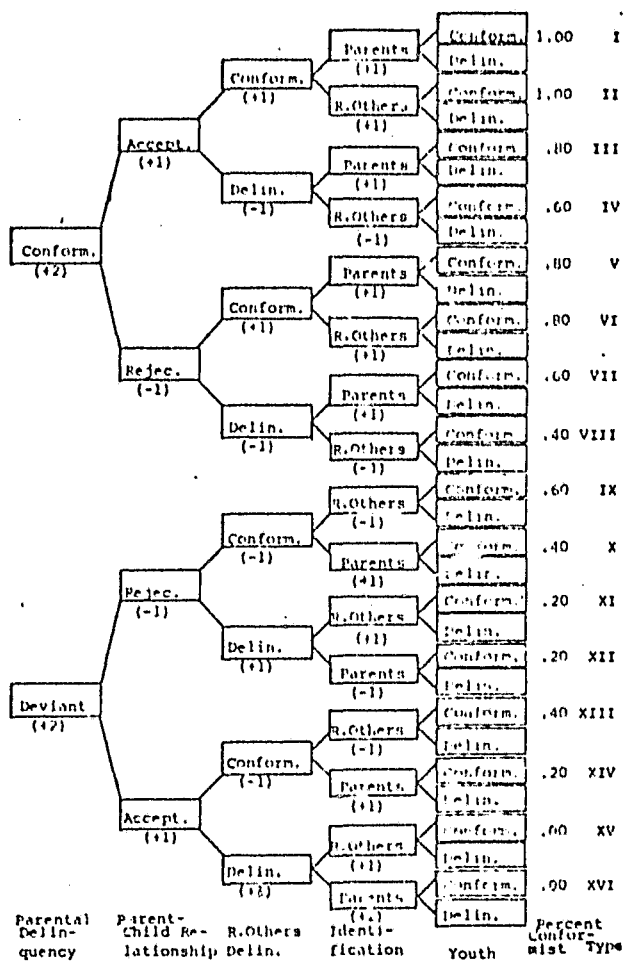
Conform.
(+2)

Accept.
(+1)

Conform.
(+1)

Parents
(+1)

Conform.
Delin.

1.00 I

R.Others
(+1)

Conform.
Delin.

1.00 II

Delin.
(-1)

Parents
(+1)

Conform.
Delin.

.80 III

R.Others
(-1)

Conform.
Delin.

.60 IV

Rejec.
(-1)

Conform.
(+1)

Parents
(+1)

Conform.
Delin.

.80 V

R.Others
(+1)

Conform.
Delin.

.80 VI

Delin.
(-1)

Parents
(+1)

Conform.
Delin.

.60 VII

R.Others
(-1)

Conform.
Delin.

.40 VIII

Deviant
(+2)

Rejec.
(-1)

Conform.
(-1)

R.Others
(-1)

Conform.
Delin.

.60 IX

Parents
(+1)

Conform.
Delir.

.40 X

Delin.
(+1)

R.Others
(+1)

Conform.
Delin.

.20 XI

Parents
(-1)

Conform.
Delin.

.20 XII

Accept.
(+1)

Conform.
(-1)

R.Others
(-1)

Conform.
Delin.

.40 XIII

Parents
(+1)

Conform.
Delin.

.20 XIV

Delin.
(+1)

R.Others
(+1)

Conform.
Delin.

.00 XV

Parents
(+1)

Conform.
Delin.

.00 XVI

Parental Delinquency | Parent-Child Relationship | R.Others Delin. | Identification | Youth | Percent Conformist | Type